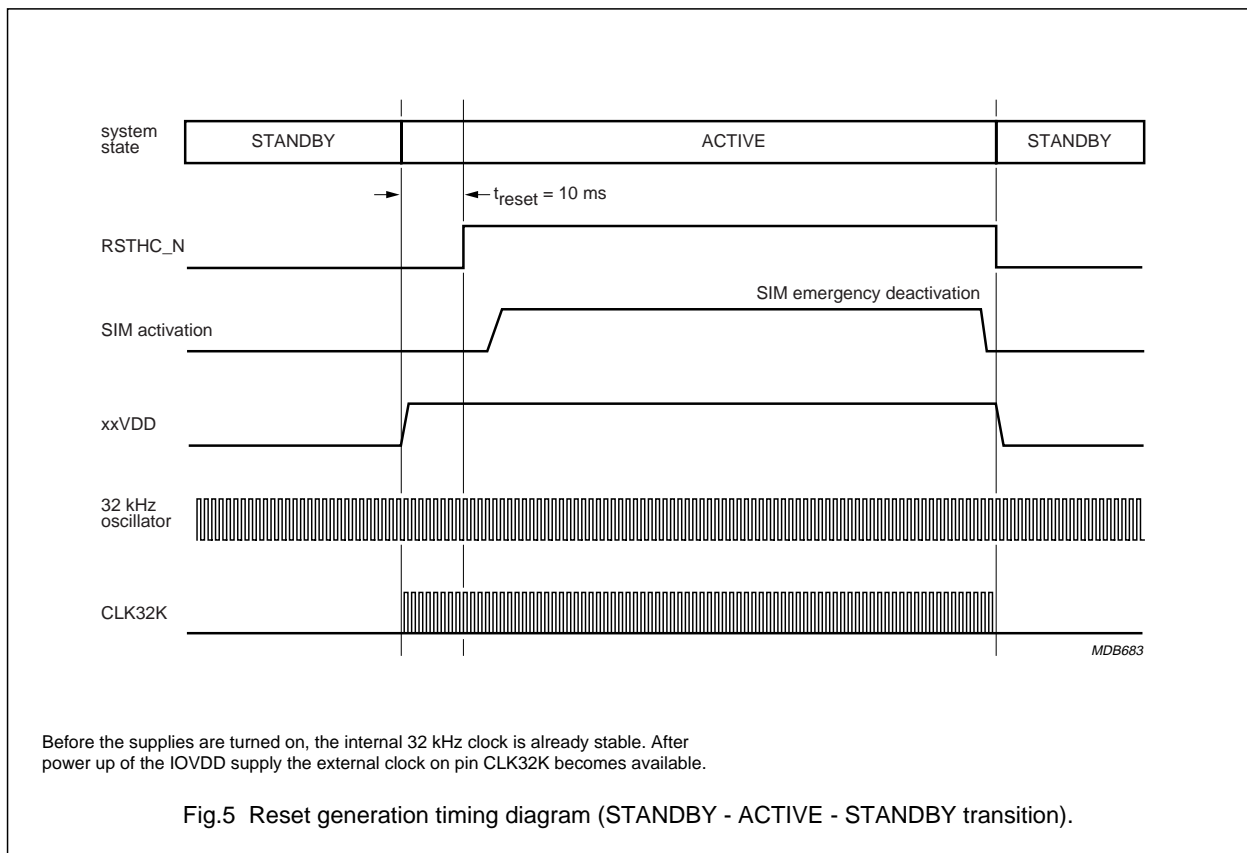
system state

STANDBY

ACTIVE

STANDBY

$t_{reset}$ = 10 ms

RSTHC_N

SIM emergency deactivation

SIM activation

xxVDD

32 kHz oscillator

CLK32K

MDB683

Before the supplies are turned on, the internal 32 kHz clock is already stable. After power up of the IOVDD supply the external clock on pin CLK32K becomes available.

Fig.5 Reset generation timing diagram (STANDBY - ACTIVE - STANDBY transition).